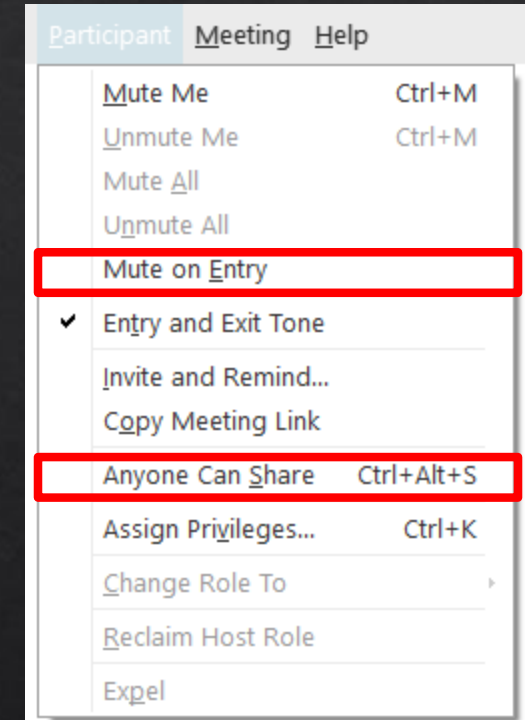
Participant Meeting Help

Mute Me Ctrl+M
Unmute Me Ctrl+M
Mute All
Unmute All
Mute on Entry
Entry and Exit Tone
Invite and Remind...
Copy Meeting Link
Anyone Can Share Ctrl+Alt+S
Assign Privileges... Ctrl+K
Change Role To
Reclaim Host Role
Expel